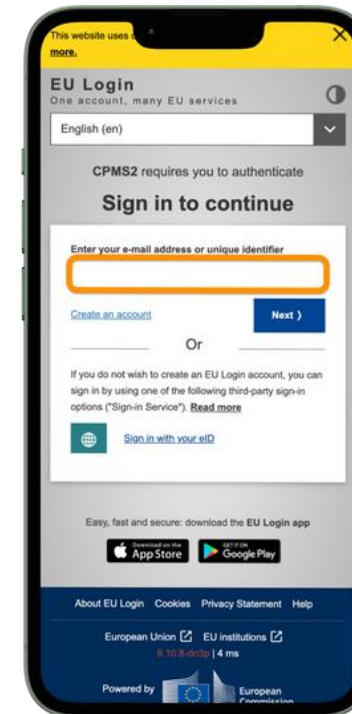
This website uses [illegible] more.

EU Login
One account, many EU services

English (en)

CPMS2 requires you to authenticate

Sign in to continue

Enter your e-mail address or unique identifier

Create an account

Next ›

Or

If you do not wish to create an EU Login account, you can sign in by using one of the following third-party sign-in options ("Sign-in Service"). Read more

Sign in with your eID

Easy, fast and secure: download the EU Login app

Download on the App Store

GET IT ON Google Play

About EU Login Cookies Privacy Statement Help

European Union EU institutions

9.10.8-dn3p | 4 ms

Powered by

European Commission